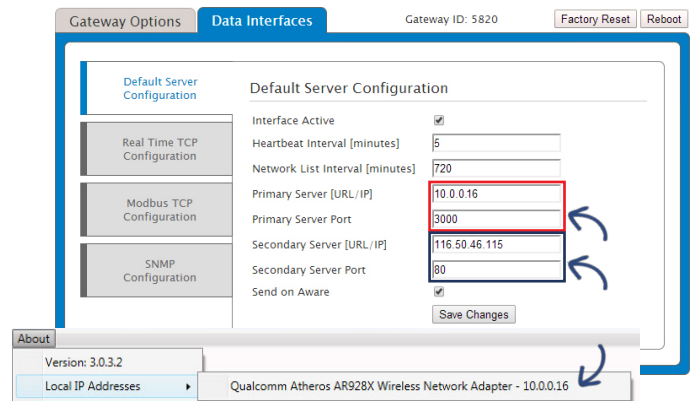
Gateway Options
Data Interfaces
Gateway ID: 5820
Factory Reset
Reboot

Default Server Configuration
Real Time TCP Configuration
Modbus TCP Configuration
SNMP Configuration

Default Server Configuration

| | |
|---|---|
| Interface Active | |
| Heartbeat Interval [minutes] | 5 |
| Network List Interval [minutes] | 720 |
| Primary Server [URL/IP] | 10.0.0.16 |
| Primary Server Port | 3000 |
| Secondary Server [URL/IP] | 116.50.46.115 |
| Secondary Server Port | 80 |
| Send on Aware | |

Save Changes

About
Version: 3.0.3.2
Local IP Addresses
Qualcomm Atheros AR928X Wireless Network Adapter - 10.0.0.16